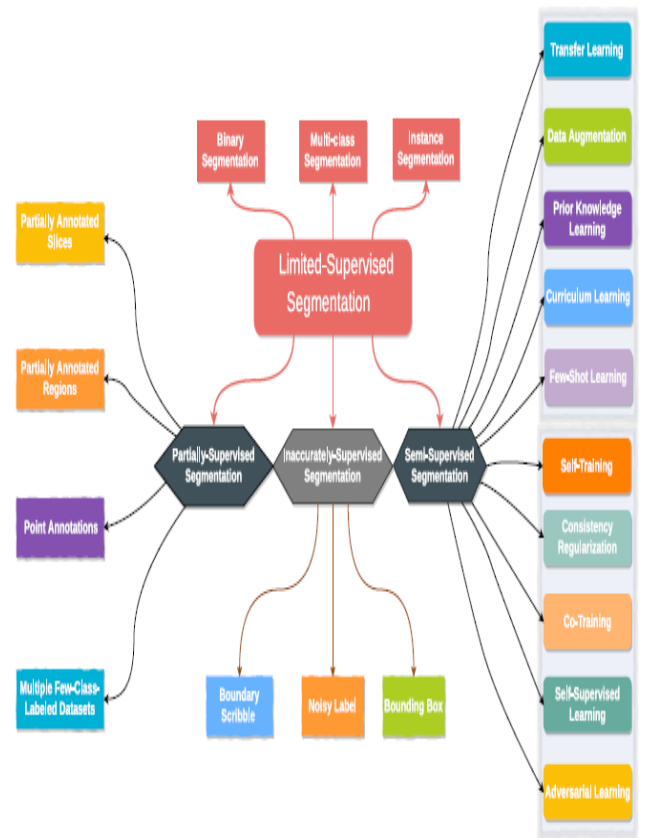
Transfer Learning

Data Augmentation

Prior Knowledge Learning

Curriculum Learning

Few-Shot Learning

Binary Segmentation

Multi-class Segmentation

Instance Segmentation

Limited-Supervised Segmentation

Partially Annotated Slices

Partially Annotated Regions

Partially-Supervised Segmentation

Inaccurately-Supervised Segmentation

Semi-Supervised Segmentation

Self-Training

Consistency Regularization

Point Annotations

Co-Training

Self-Supervised Learning

Multiple Few-Class-Labeled Datasets

Boundary Scribble

Noisy Label

Bounding Box

Adversarial Learning